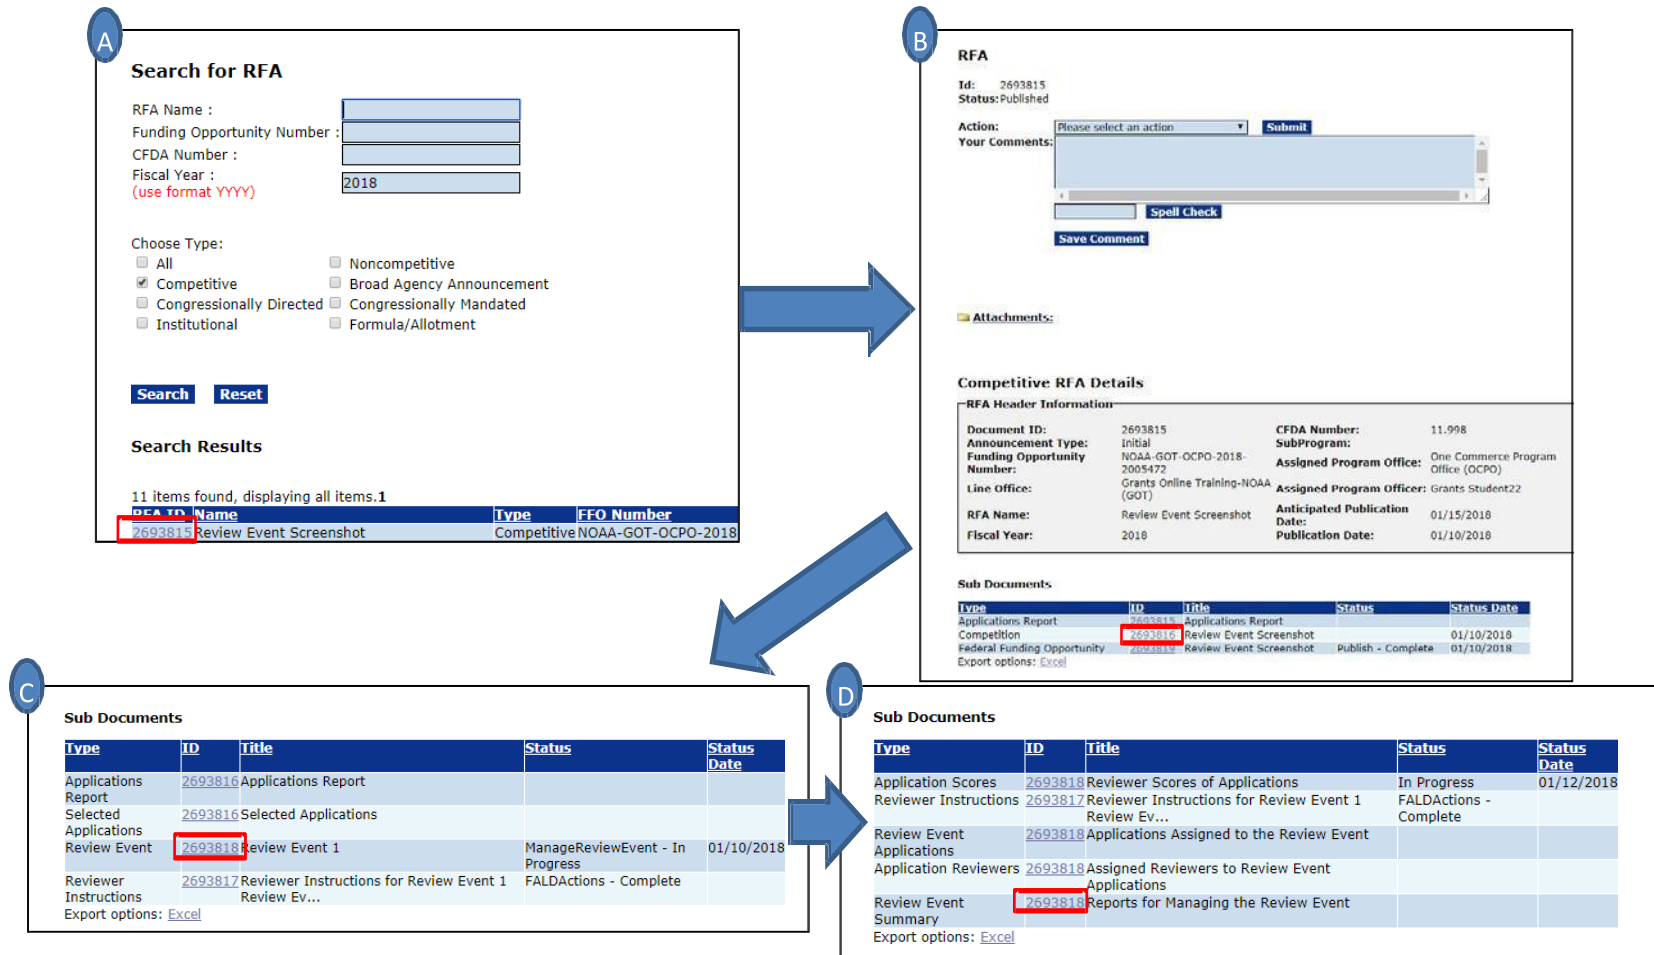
A

Search for RFA

RFA Name :
Funding Opportunity Number :
CFDA Number :
Fiscal Year :
(use format YYYY)
2018

Choose Type:
All
Competitive
Congressionally Directed
Institutional
Noncompetitive
Broad Agency Announcement
Congressionally Mandated
Formula/Allotment

Search Reset

Search Results

11 items found, displaying all items.1

| RFA ID | Name | Type | FFO Number |
|---|---|---|---|
| 2693815 | Review Event Screenshot | Competitive | NOAA-GOT-OCPO-2018 |

B

RFA

Id: 2693815
Status: Published

Action: Please select an action Submit
Your Comments:

Spell Check

Save Comment

Attachments:

Competitive RFA Details

RFA Header Information

| | | | |
|---|---|---|---|
| Document ID: | 2693815 | CFDA Number: | 11.998 |
| Announcement Type: | Initial | SubProgram: | |
| Funding Opportunity Number: | NOAA-GOT-OCPO-2018-2005472 | Assigned Program Office: | One Commerce Program Office (OCPO) |
| Line Office: | Grants Online Training-NOAA (GOT) | Assigned Program Officer: | Grants Student22 |
| RFA Name: | Review Event Screenshot | Anticipated Publication Date: | 01/15/2018 |
| Fiscal Year: | 2018 | Publication Date: | 01/10/2018 |

Sub Documents

| Type | ID | Title | Status | Status Date |
|---|---|---|---|---|
| Applications Report | 2693815 | Applications Report | | |
| Competition | 2693816 | Review Event Screenshot | | 01/10/2018 |
| Federal Funding Opportunity | 2693819 | Review Event Screenshot | Publish - Complete | 01/10/2018 |

Export options: Excel

C

Sub Documents

| Type | ID | Title | Status | Status Date |
|---|---|---|---|---|
| Applications Report | 2693816 | Applications Report | | |
| Selected Applications | 2693816 | Selected Applications | | |
| Review Event | 2693818 | Review Event 1 | ManageReviewEvent - In Progress | 01/10/2018 |
| Reviewer Instructions | 2693817 | Reviewer Instructions for Review Event 1 Review Ev... | FALDActions - Complete | |

Export options: Excel

D

Sub Documents

| Type | ID | Title | Status | Status Date |
|---|---|---|---|---|
| Application Scores | 2693818 | Reviewer Scores of Applications | In Progress | 01/12/2018 |
| Reviewer Instructions | 2693817 | Reviewer Instructions for Review Event 1 Review Ev... | FALDActions - Complete | |
| Review Event Applications | 2693818 | Applications Assigned to the Review Event | | |
| Application Reviewers | 2693818 | Assigned Reviewers to Review Event Applications | | |
| Review Event Summary | 2693818 | Reports for Managing the Review Event | | |

Export options: Excel